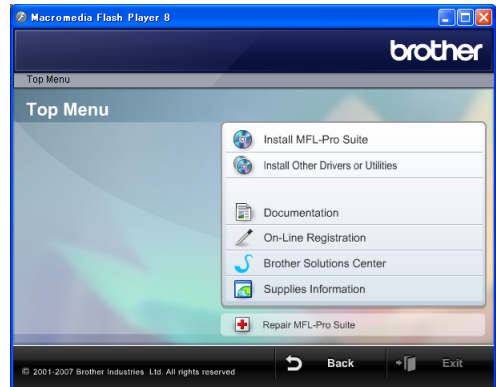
Macromedia Flash Player 8

brother

Top Menu

Top Menu

Install MFL-Pro Suite

Install Other Drivers or Utilities

Documentation

On-Line Registration

Brother Solutions Center

Supplies Information

Repair MFL-Pro Suite

© 2001-2007 Brother Industries, Ltd. All rights reserved

Back

Exit